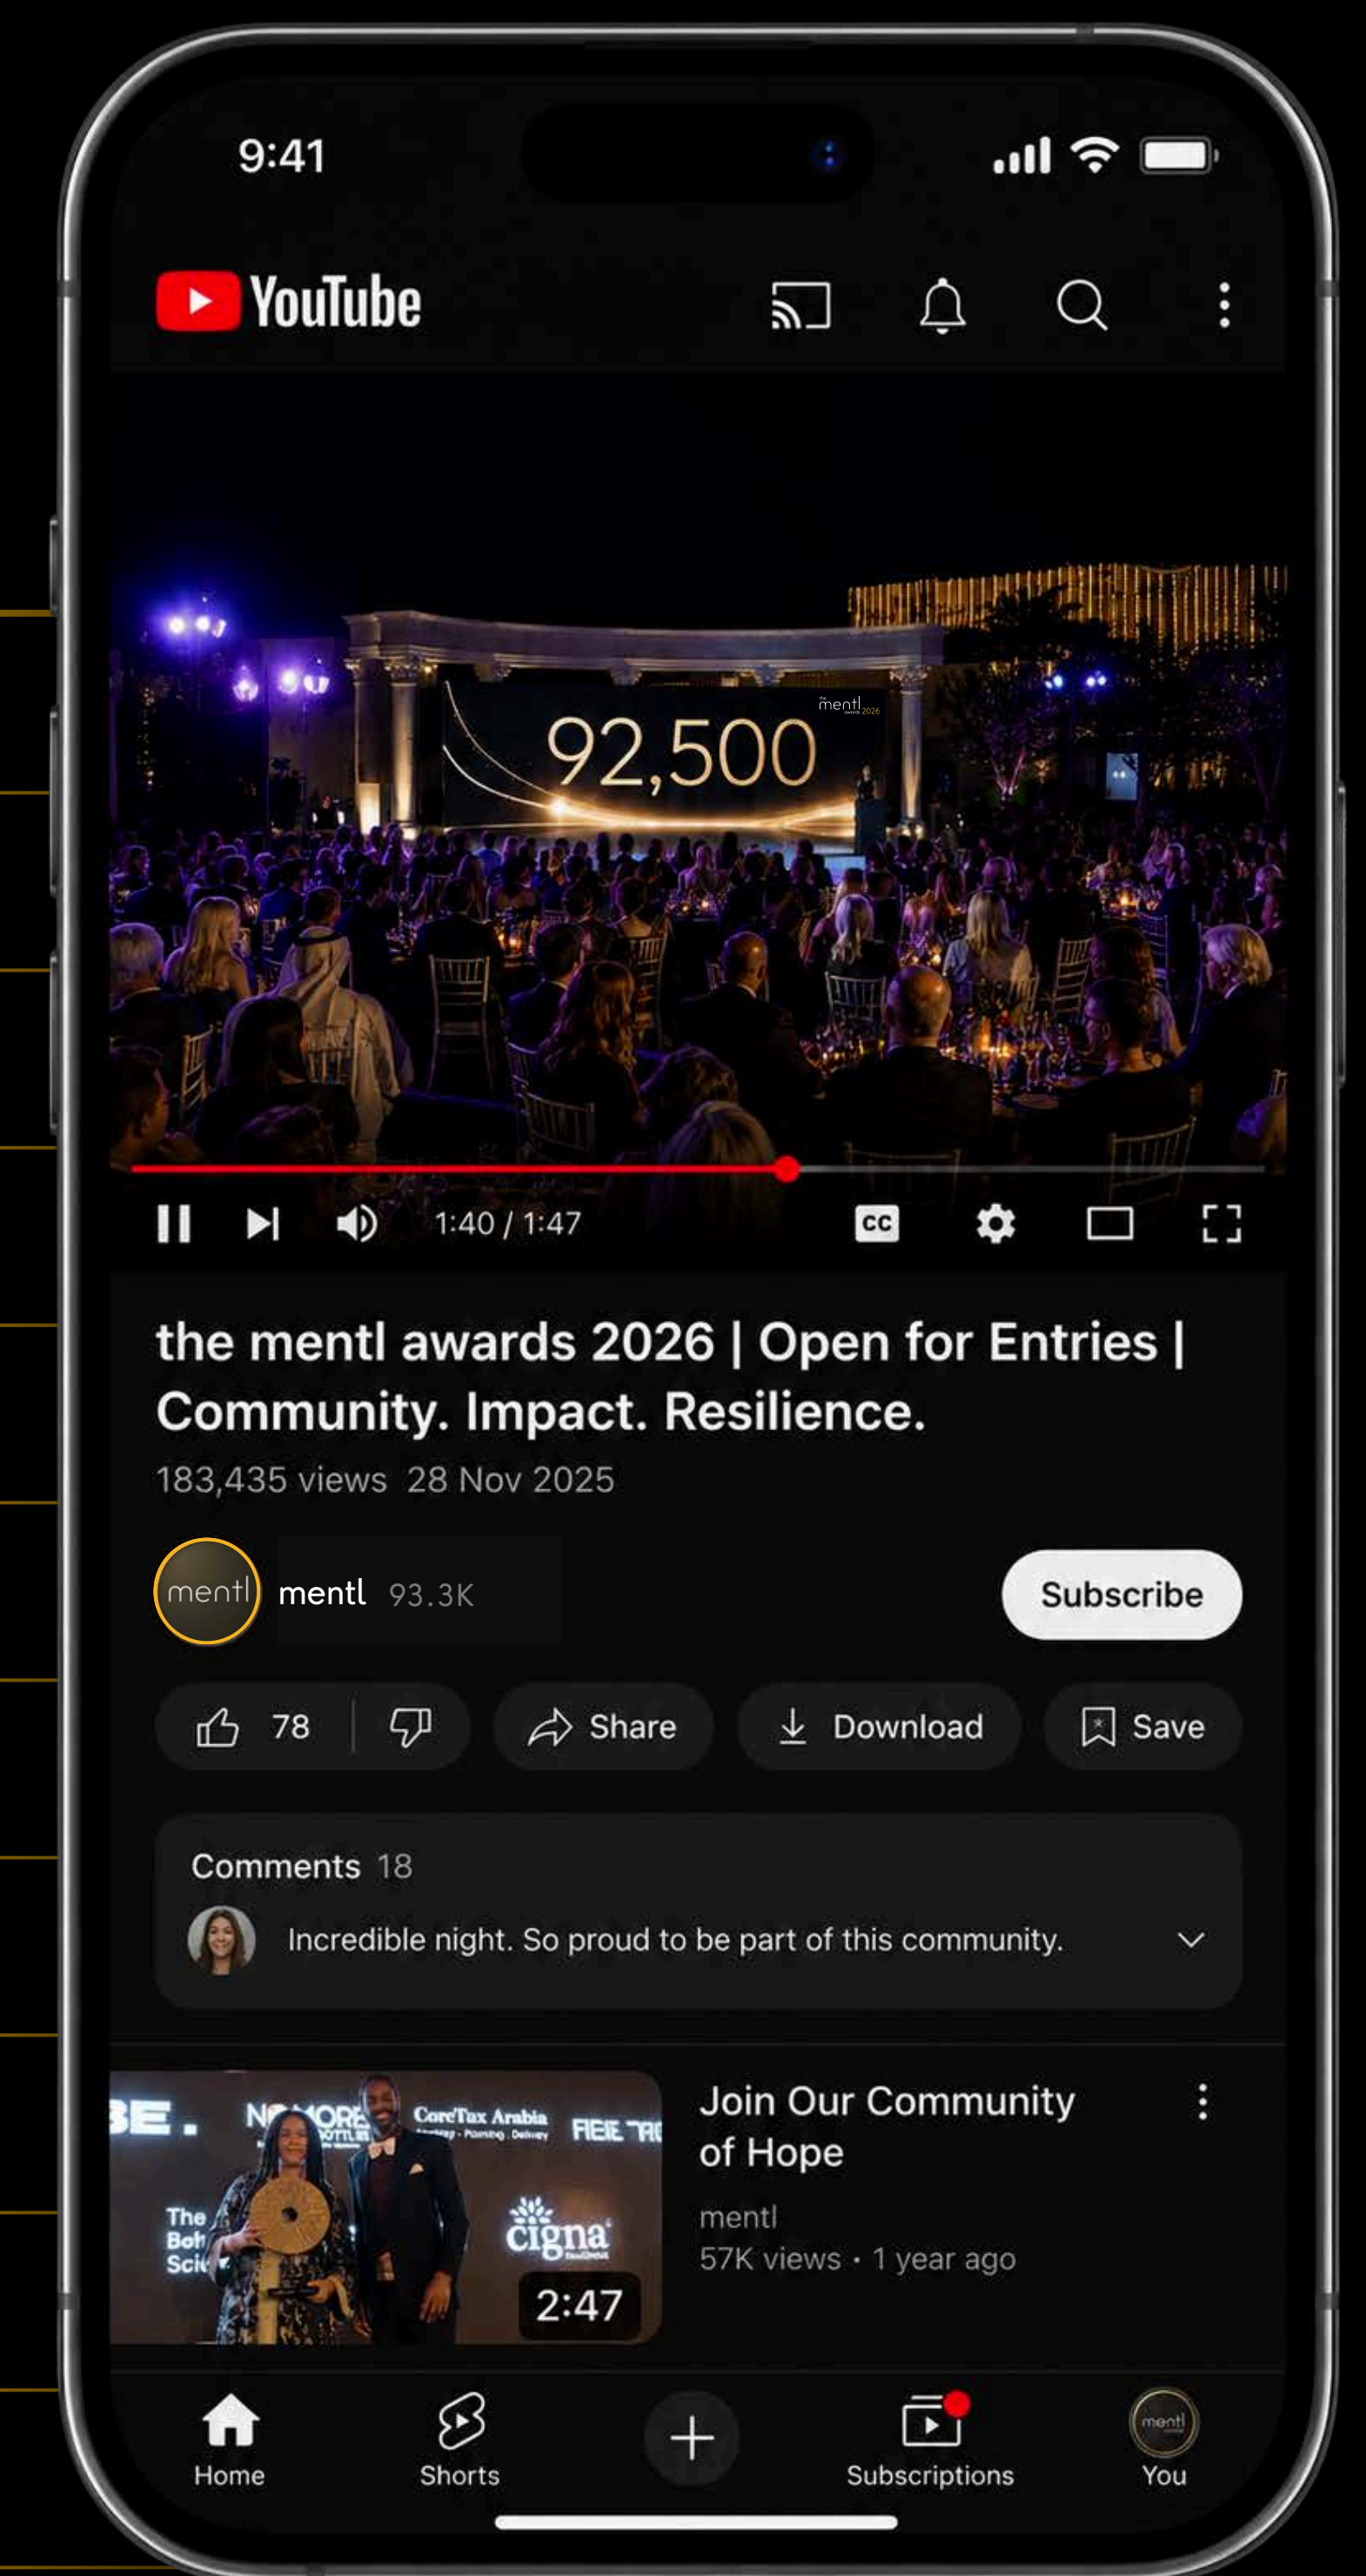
9:41

YouTube

mentl 2026

92,500

1:40 / 1:47

CC

the mentl awards 2026 | Open for Entries | Community. Impact. Resilience.

183,435 views 28 Nov 2025

mentl

mentl 93.3K

Subscribe

78

Share

Download

Save

Comments 18

Incredible night. So proud to be part of this community.

BE. NO MORE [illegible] CoreTax Arabia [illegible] The Bot Sci cigna

2:47

Join Our Community of Hope

mentl

57K views • 1 year ago

Home

Shorts

Subscriptions

mentl

You